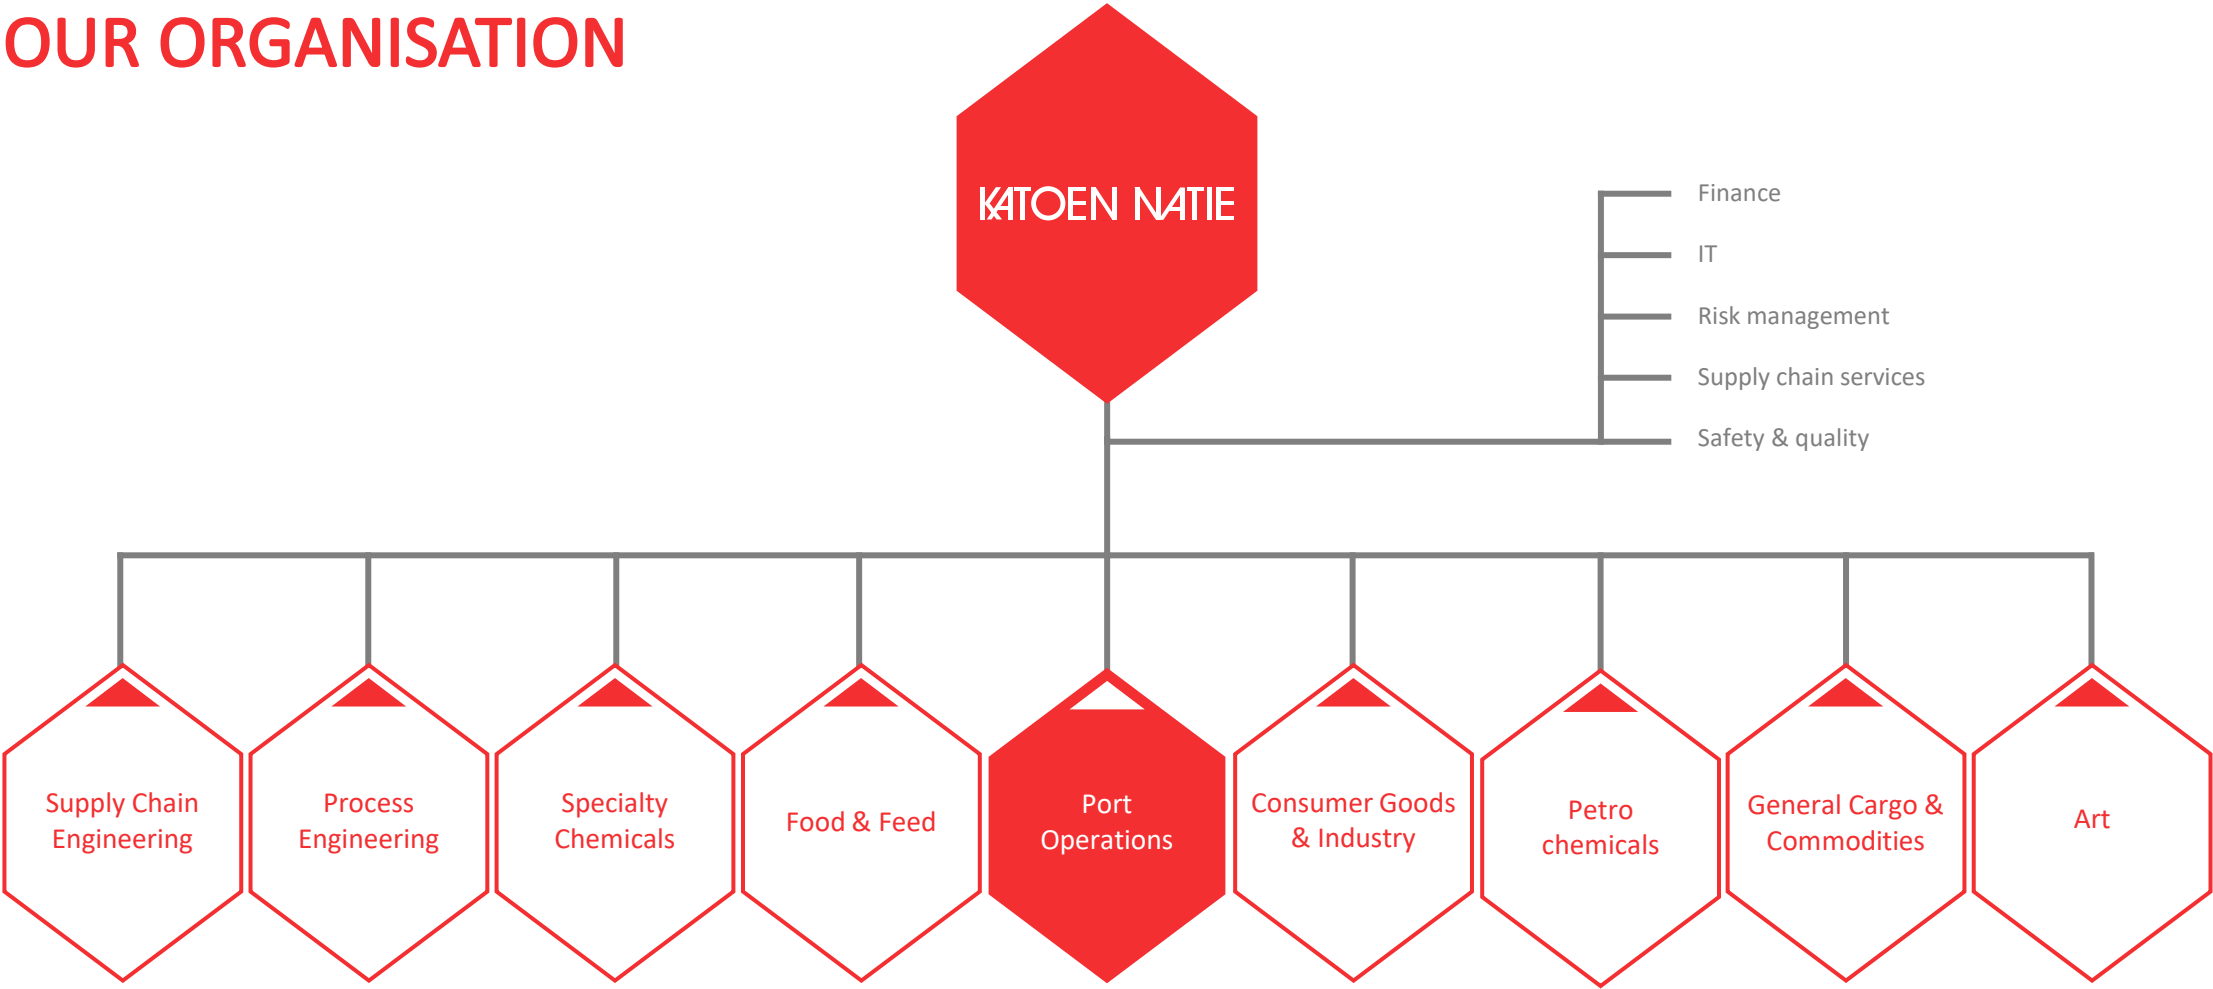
OUR ORGANISATION

KATOEN NATIE

Finance

IT

Risk management

Supply chain services

Safety & quality

Supply Chain Engineering

Process Engineering

Specialty Chemicals

Food & Feed

Port Operations

Consumer Goods & Industry

Petro chemicals

General Cargo & Commodities

Art